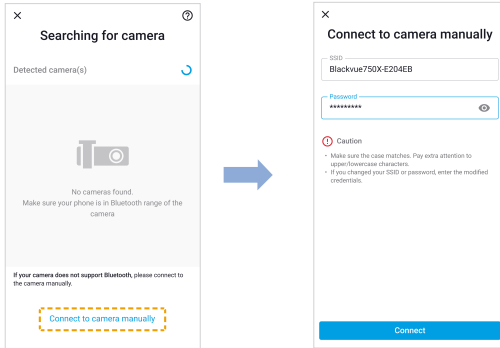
×
?
Searching for camera

Detected camera(s)

No cameras found.
Make sure your phone is in Bluetooth range of the camera

If your camera does not support Bluetooth, please connect to the camera manually.

Connect to camera manually

×
Connect to camera manually

SSID
Blackvue750X-E204EB

Password
*********

Caution

- Make sure the case matches. Pay extra attention to upper/lowercase characters.
- If you changed your SSID or password, enter the modified credentials.

Connect